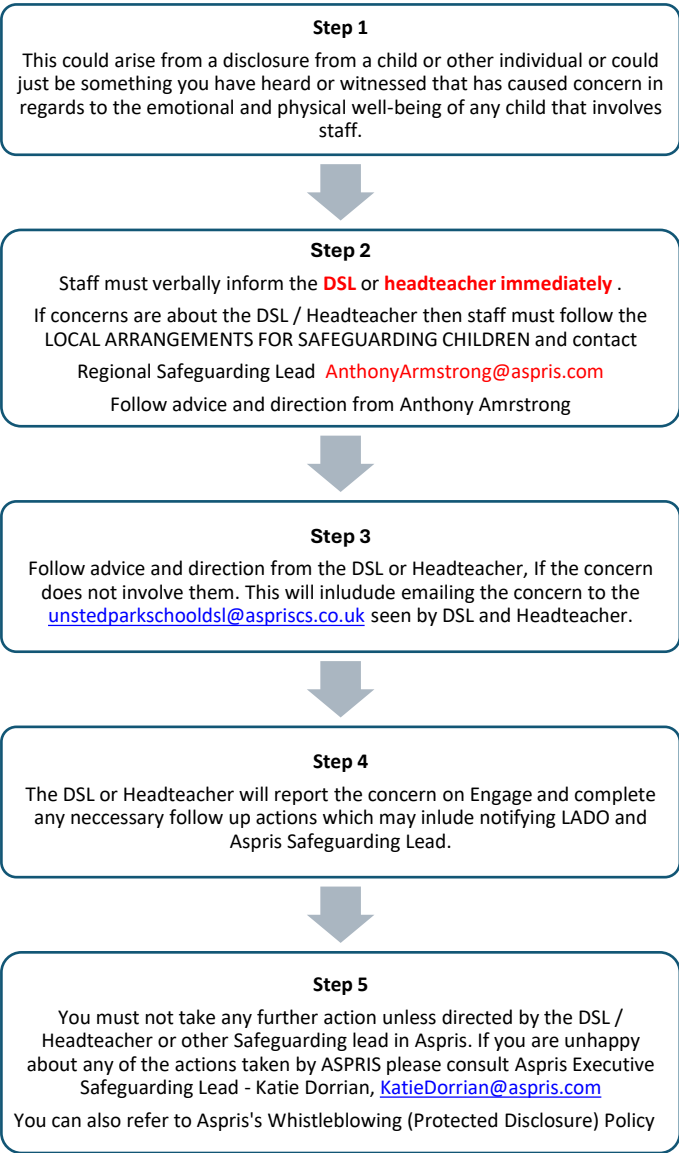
**Step 1**

This could arise from a disclosure from a child or other individual or could just be something you have heard or witnessed that has caused concern in regards to the emotional and physical well-being of any child that involves staff.

**Step 2**

Staff must verbally inform the **DSL** or **headteacher immediately** .

If concerns are about the DSL / Headteacher then staff must follow the LOCAL ARRANGEMENTS FOR SAFEGUARDING CHILDREN and contact

Regional Safeguarding Lead AnthonyArmstrong@aspris.com

Follow advice and direction from Anthony Amrstrong

**Step 3**

Follow advice and direction from the DSL or Headteacher, If the concern does not involve them. This will inludude emailing the concern to the unstedparkschooldsl@aspriscs.co.uk seen by DSL and Headteacher.

**Step 4**

The DSL or Headteacher will report the concern on Engage and complete any neccessary follow up actions which may inlude notifying LADO and Aspris Safeguarding Lead.

**Step 5**

You must not take any further action unless directed by the DSL / Headteacher or other Safeguarding lead in Aspris. If you are unhappy about any of the actions taken by ASPRIS please consult Aspris Executive Safeguarding Lead - Katie Dorrian, KatieDorrian@aspris.com

You can also refer to Aspris's Whistleblowing (Protected Disclosure) Policy